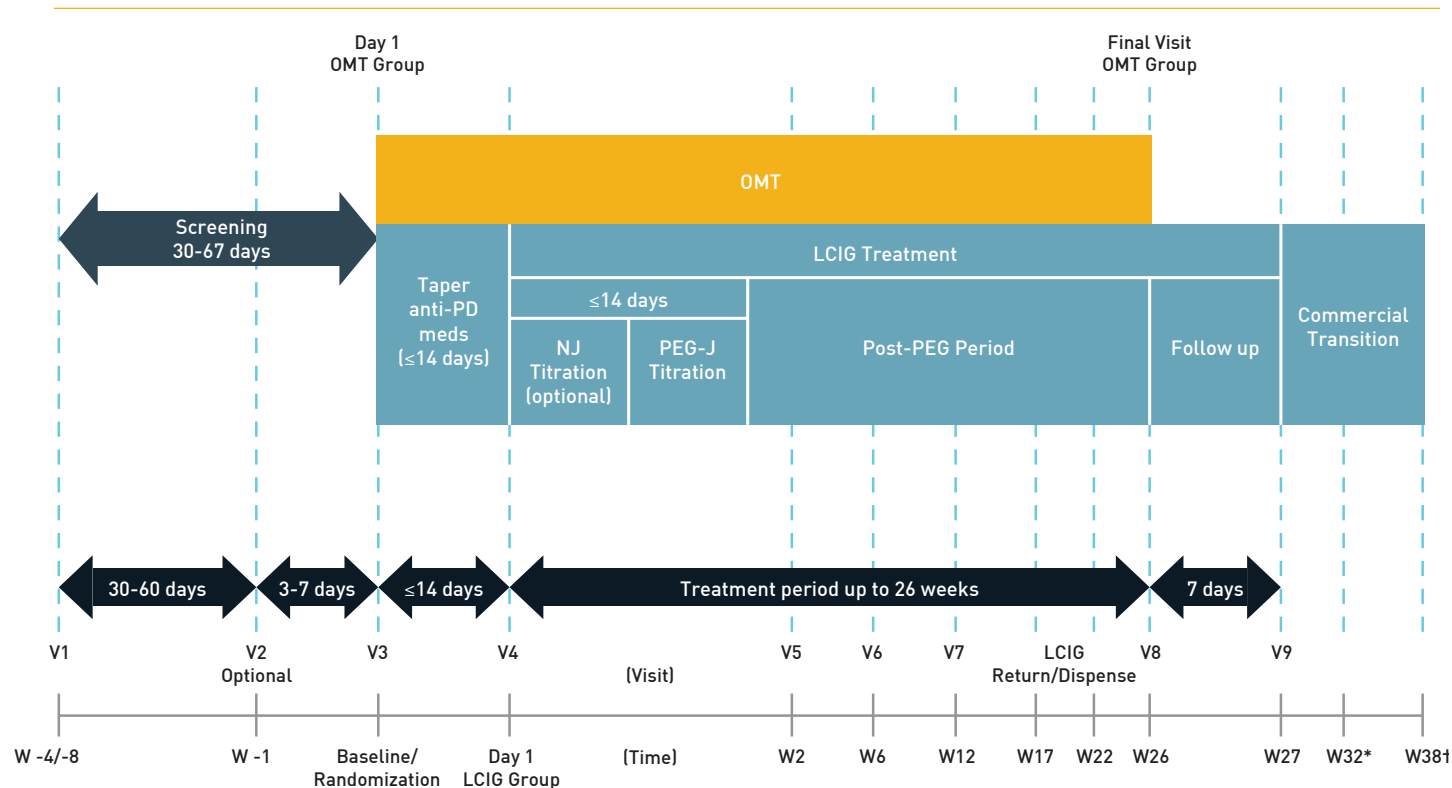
Day 1
OMT Group

Final Visit
OMT Group

OMT

Screening
30-67 days

LCIG Treatment

Taper anti-PD meds (≤14 days)

≤14 days

NJ Titration (optional)

PEG-J Titration

Post-PEG Period

Follow up

Commercial Transition

30-60 days

3-7 days

≤14 days

Treatment period up to 26 weeks

7 days

V1

V2
Optional

V3

V4

(Visit)

V5

V6

V7

LCIG
Return/Dispense

V8

V9

W -4/-8

W -1

Baseline/
Randomization

Day 1
LCIG Group

(Time)

W2

W6

W12

W17

W22

W26

W27

W32*

W38†